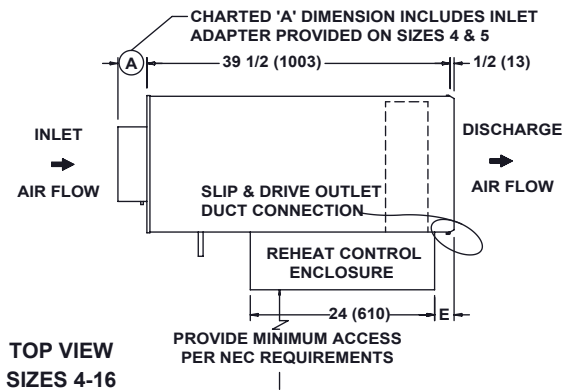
CHARTED 'A' DIMENSION INCLUDES INLET ADAPTER PROVIDED ON SIZES 4 & 5

A

39 1/2 (1003)

1/2 (13)

INLET

AIR FLOW

DISCHARGE

AIR FLOW

SLIP & DRIVE OUTLET DUCT CONNECTION

REHEAT CONTROL ENCLOSURE

24 (610)

E

PROVIDE MINIMUM ACCESS PER NEC REQUIREMENTS

TOP VIEW
SIZES 4-16